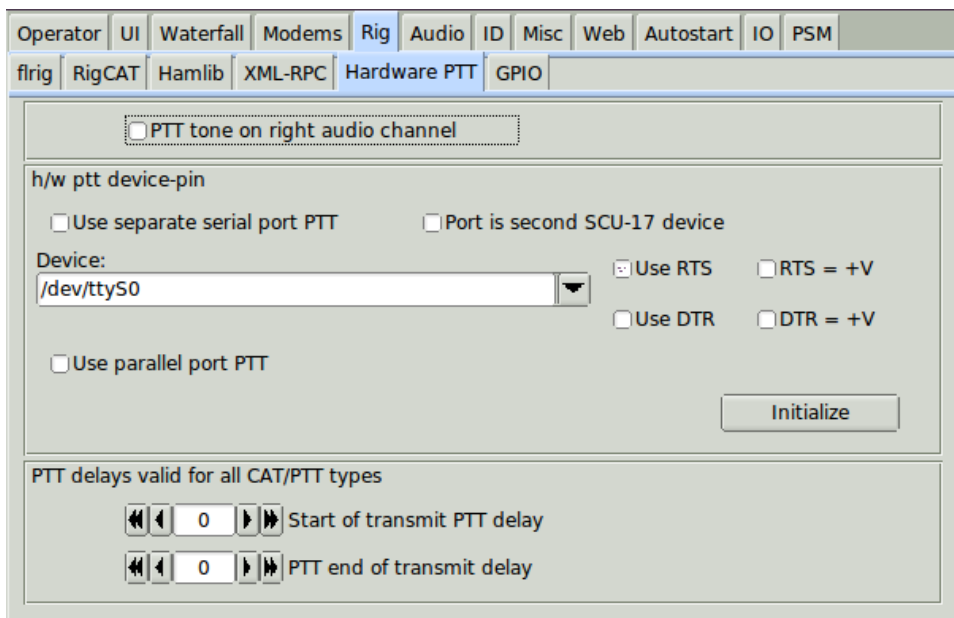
Operator | UI | Waterfall | Modems | Rig | Audio | ID | Misc | Web | Autostart | IO | PSM

flrig | RigCAT | Hamlib | XML-RPC | Hardware PTT | GPIO

PTT tone on right audio channel

h/w ptt device-pin

Use separate serial port PTT

Port is second SCU-17 device

Device:

/dev/ttyS0

Use RTS

RTS = +V

Use DTR

DTR = +V

Use parallel port PTT

Initialize

PTT delays valid for all CAT/PTT types

0 Start of transmit PTT delay

0 PTT end of transmit delay